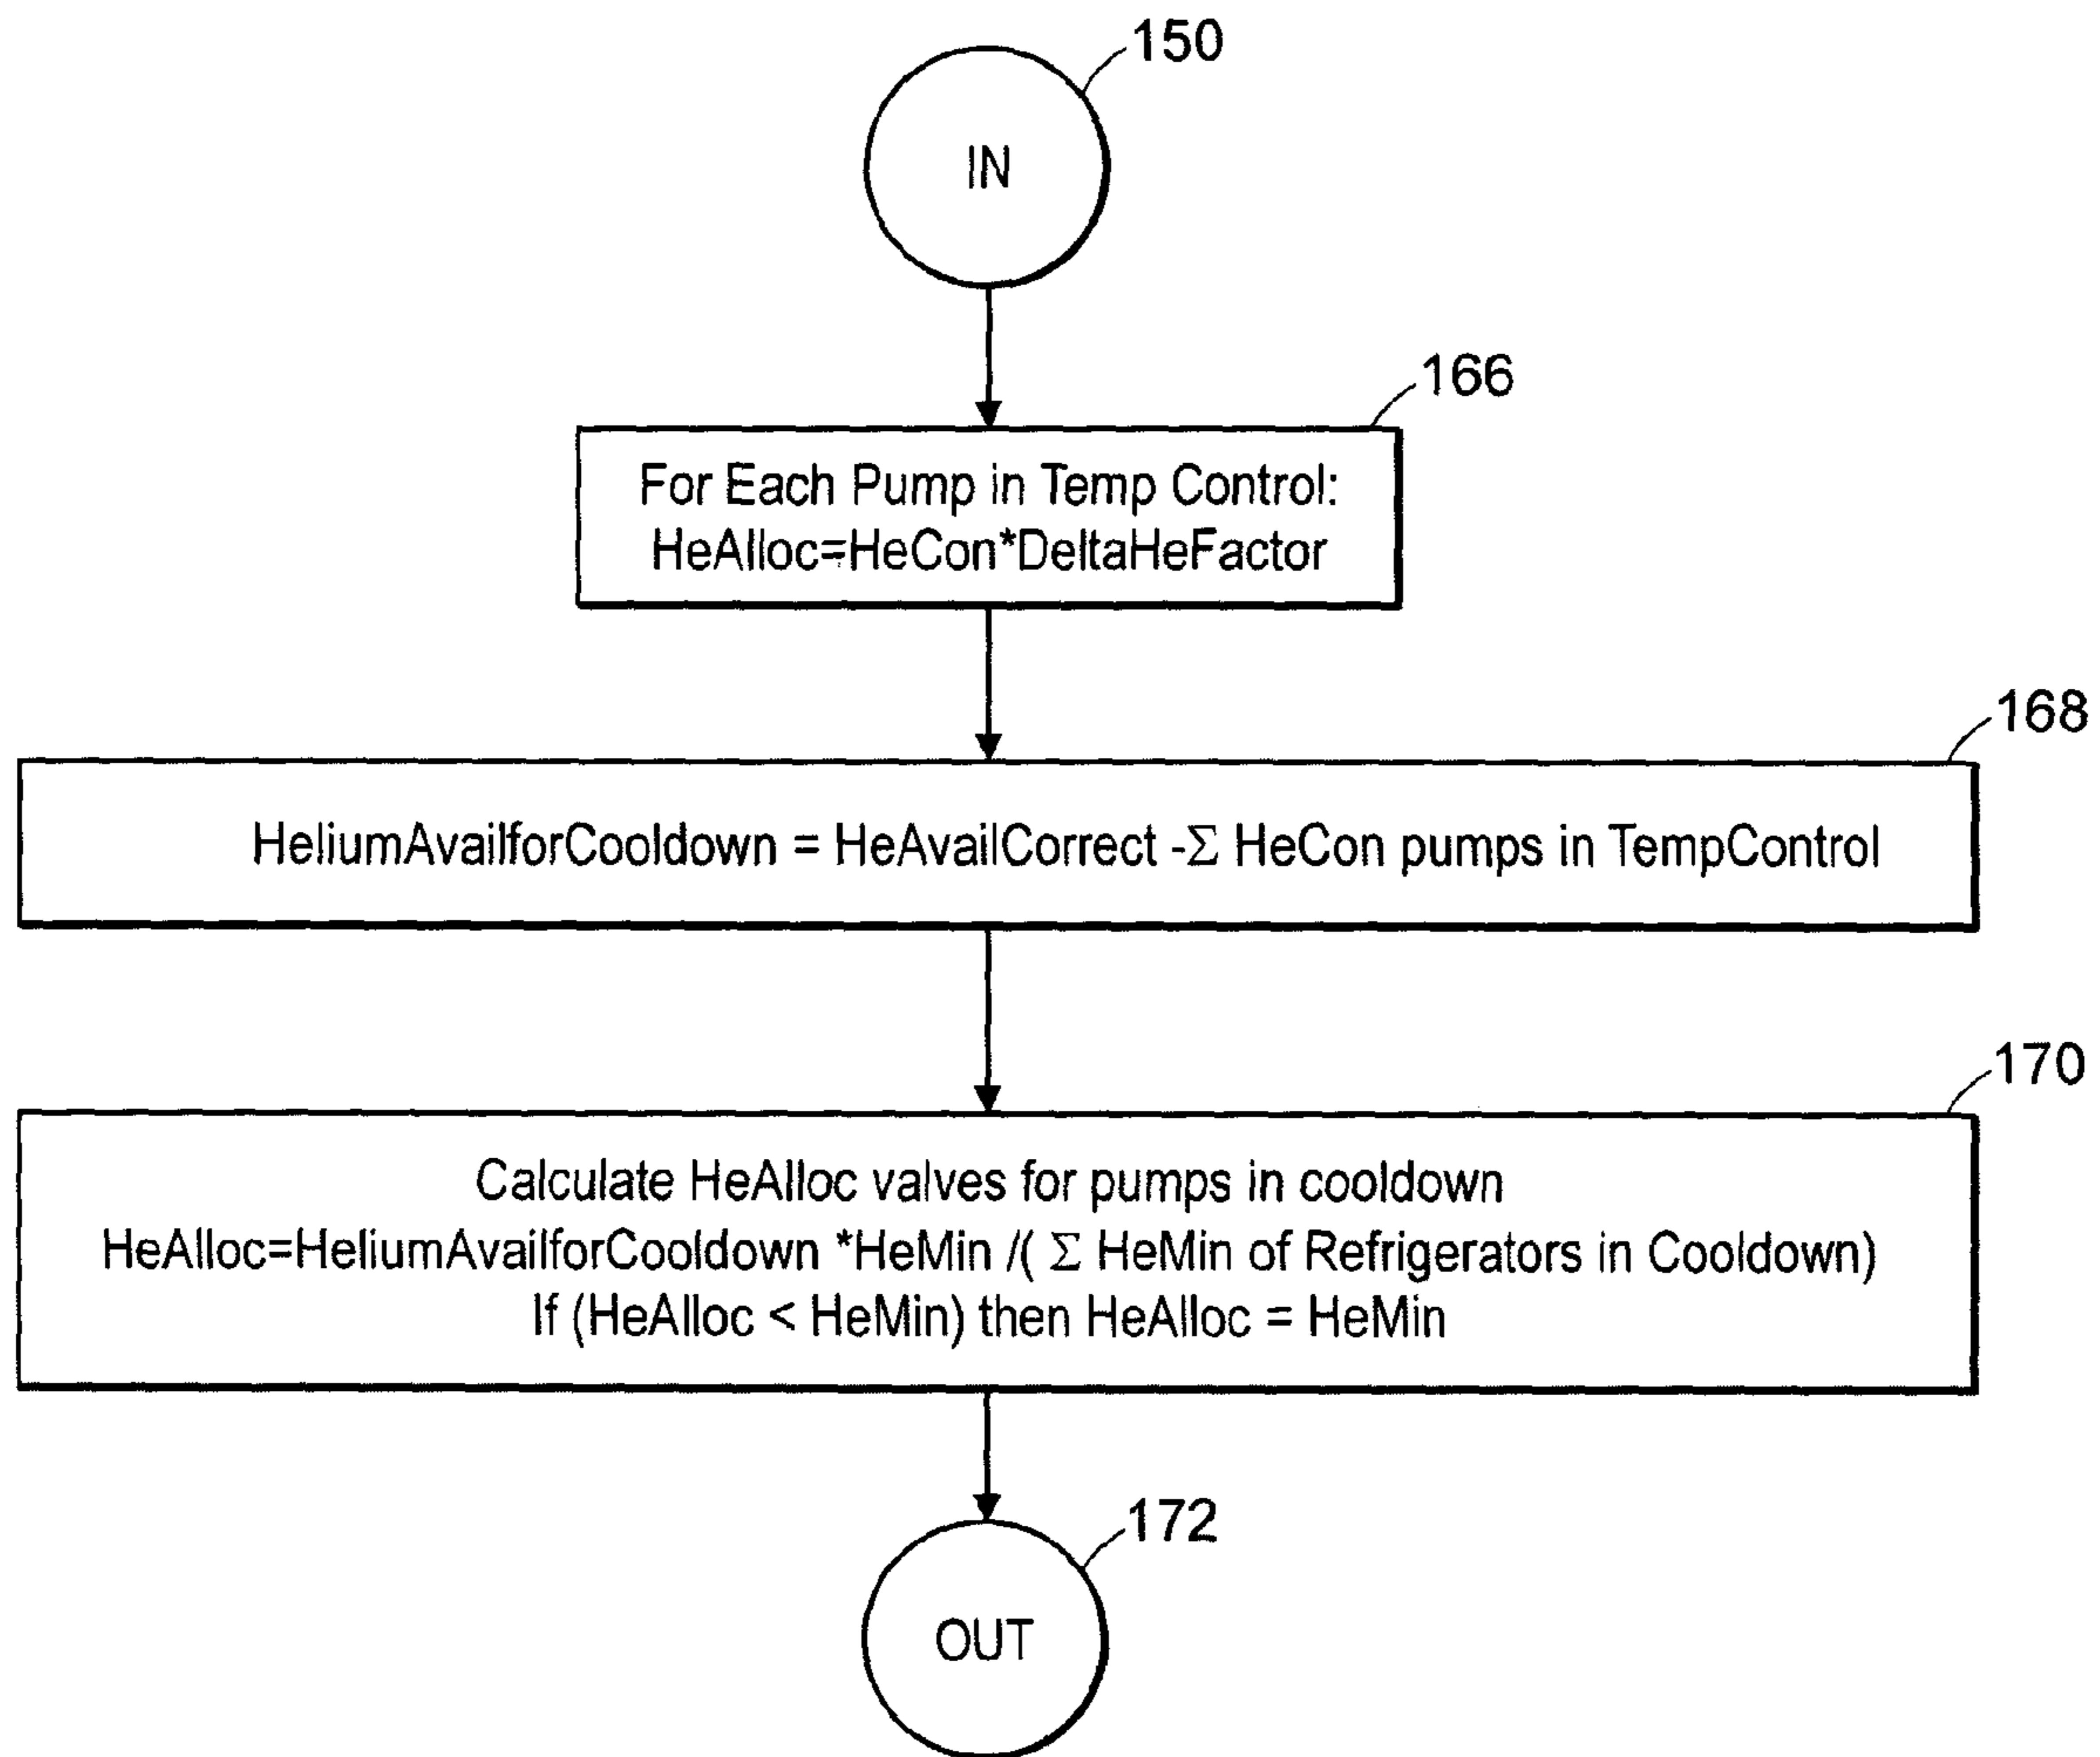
150

IN

166

For Each Pump in Temp Control:
HeAlloc=HeCon*DeltaHeFactor

168

HeliumAvailforCooldown = HeAvailCorrect -$\Sigma$ HeCon pumps in TempControl

170

Calculate HeAlloc valves for pumps in cooldown
HeAlloc=HeliumAvailforCooldown *HeMin /( $\Sigma$ HeMin of Refrigerators in Cooldown)
If (HeAlloc < HeMin) then HeAlloc = HeMin

172

OUT